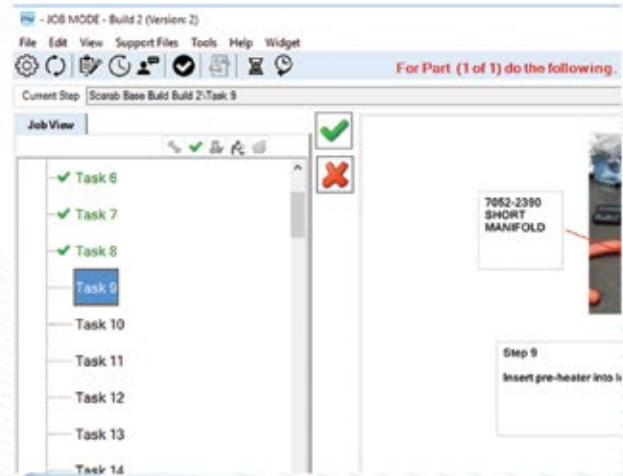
- JOB MODE - Build 2 (Version: 2)

File Edit View Support Files Tools Help Widget

For Part (1 of 1) do the following.

Current Step Scarab Base Build Build 2\Task 9

Job View

Task 6
Task 7
Task 8
Task 9
Task 10
Task 11
Task 12
Task 13
Task 14

7052-2390
SHORT
MANIFOLD

Step 9

Insert pre-heater into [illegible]